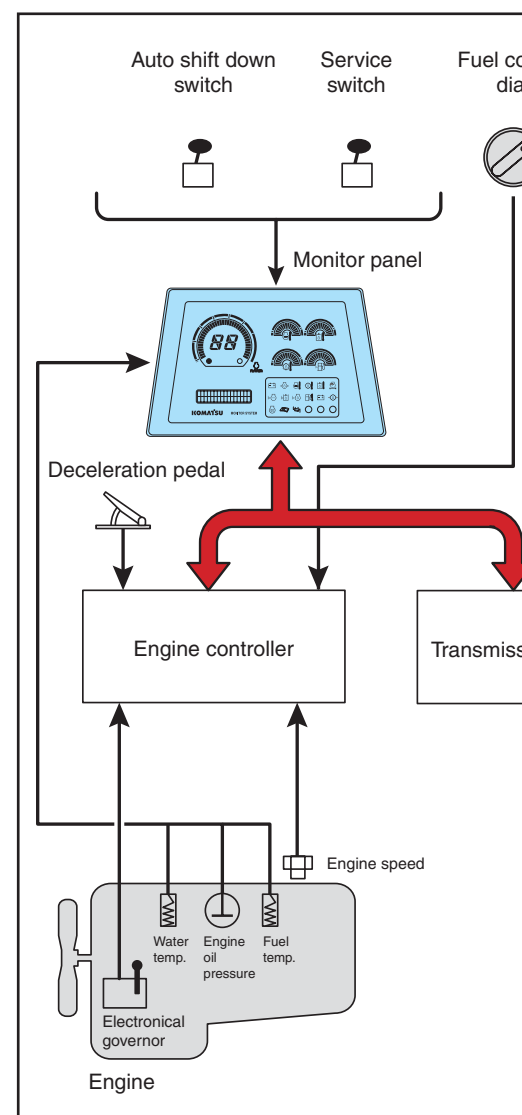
Auto shift down switch

Service switch

Fuel co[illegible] dia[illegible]

Monitor panel

88

KOMATSU

Deceleration pedal

Engine controller

Transmiss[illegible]

Engine speed

Water temp.

Engine oil pressure

Fuel temp.

Electronical governor

Engine